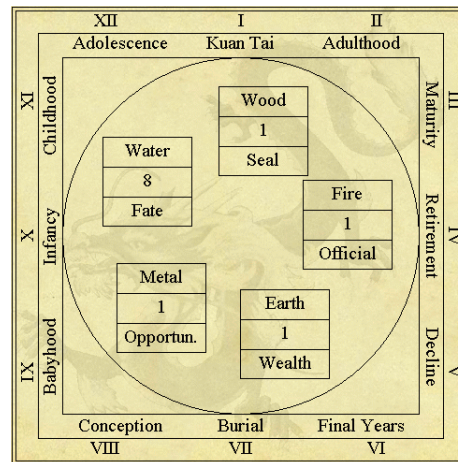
XII I II

Adolescence Kuan Tai Adulthood

XI Childhood

III Maturity

Wood
1
Seal

Water
8
Fate

Fire
1
Official

X Infancy

IV Retirement

Metal
1
Opportun.

Earth
1
Wealth

IX Babyhood

V Decline

Conception Burial Final Years

VIII VII VI